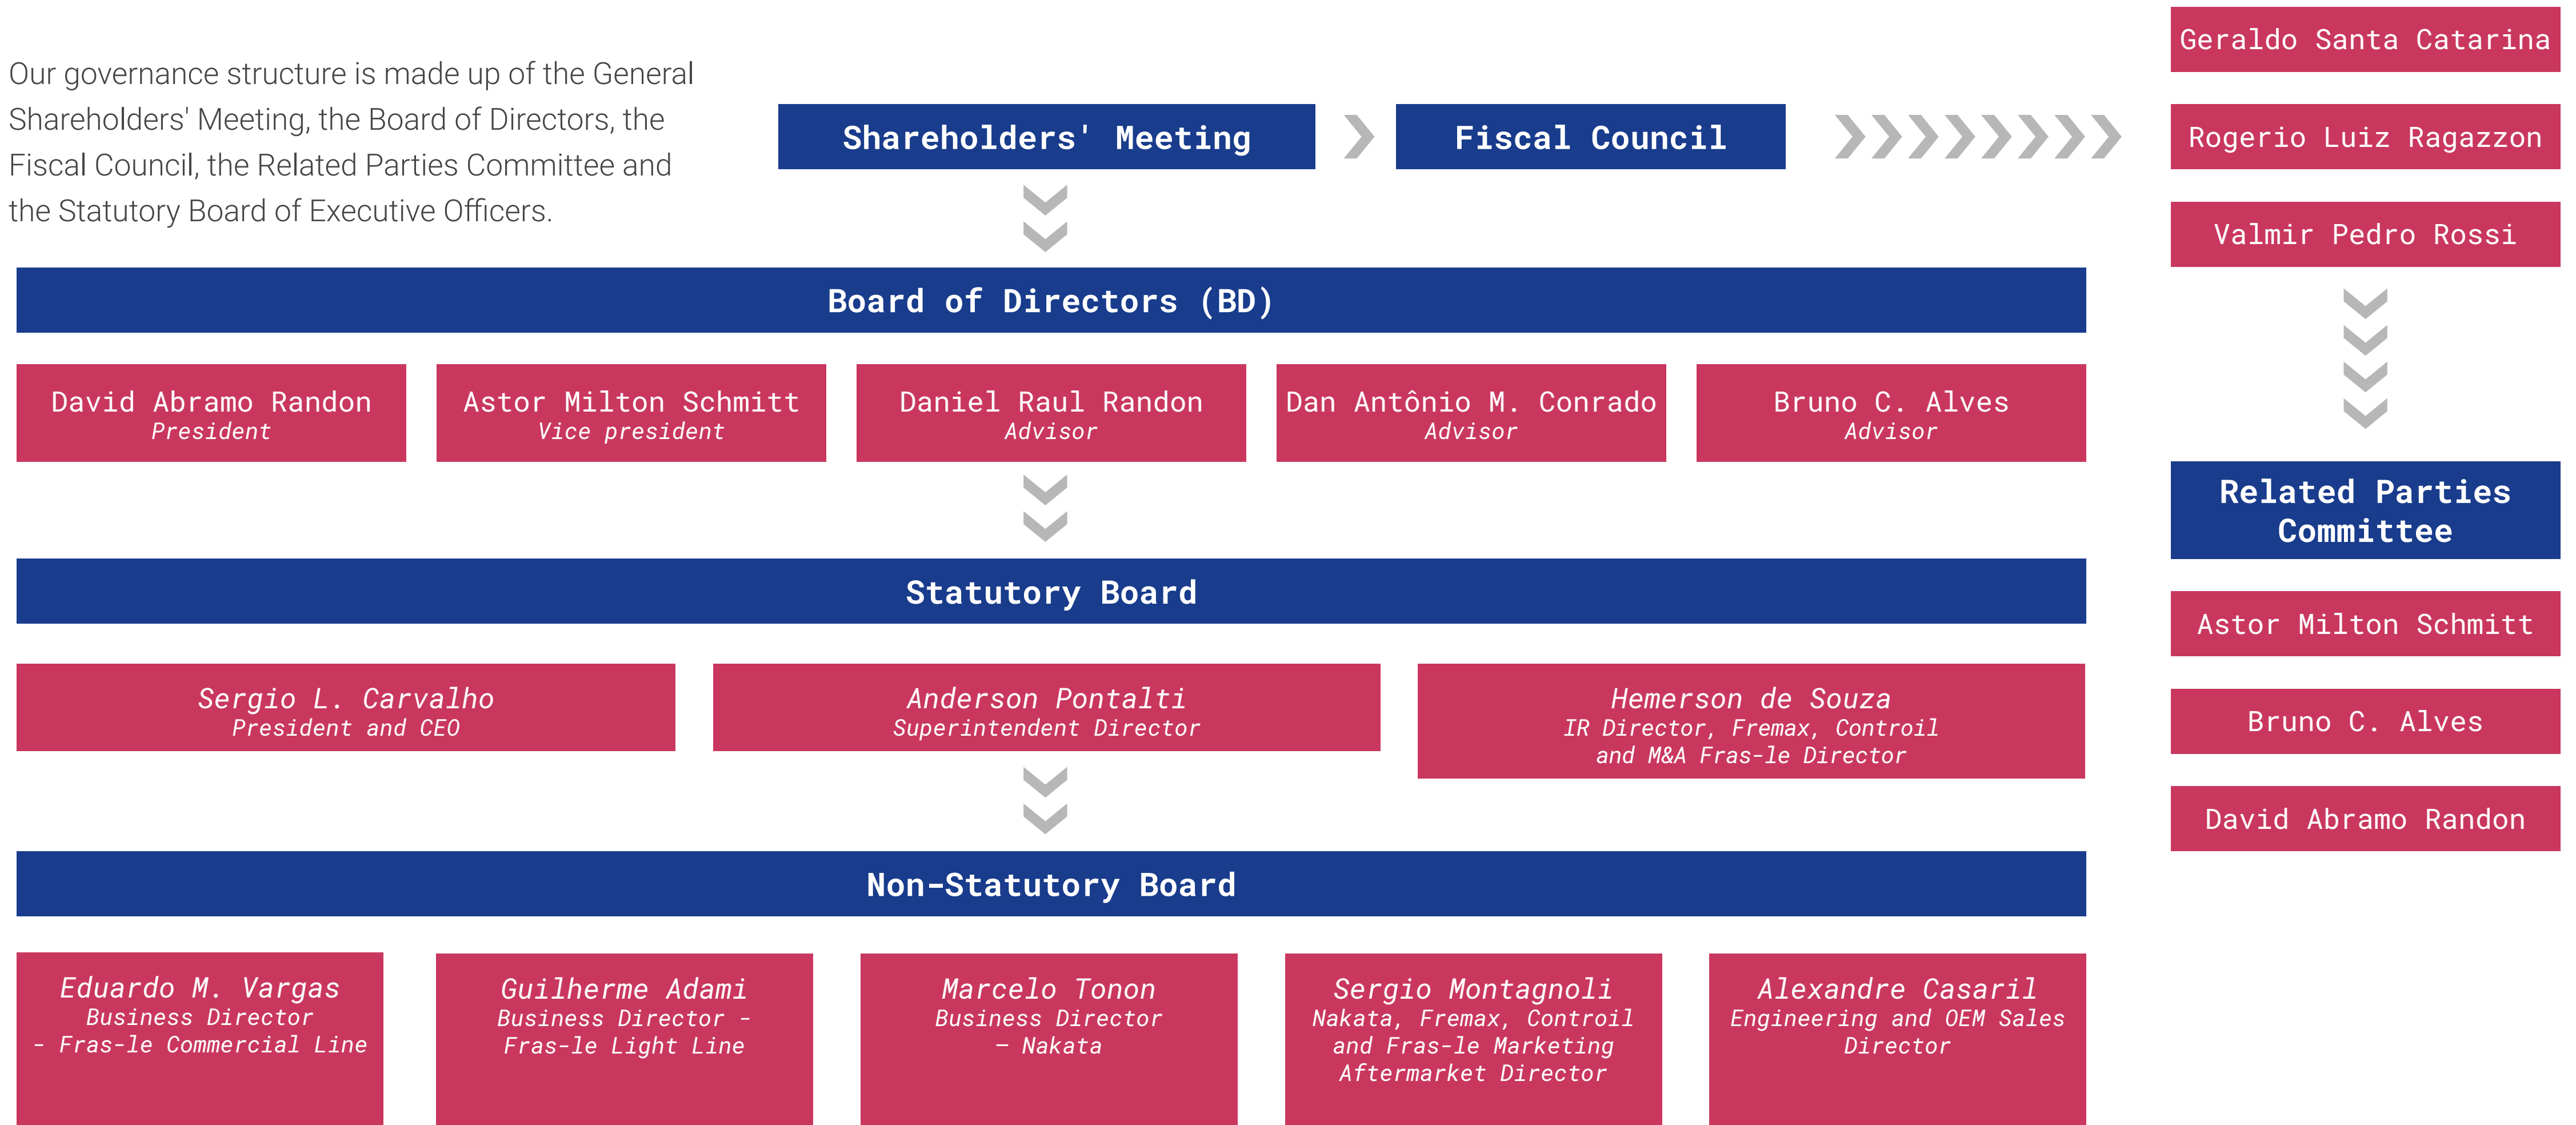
Our governance structure is made up of the General Shareholders' Meeting, the Board of Directors, the Fiscal Council, the Related Parties Committee and the Statutory Board of Executive Officers.

Shareholders' Meeting

Fiscal Council

Geraldo Santa Catarina

Rogerio Luiz Ragazzon

Valmir Pedro Rossi

Board of Directors (BD)

David Abramo Randon
President

Astor Milton Schmitt
Vice president

Daniel Raul Randon
Advisor

Dan Antônio M. Conrado
Advisor

Bruno C. Alves
Advisor

Related Parties Committee

Astor Milton Schmitt

Bruno C. Alves

David Abramo Randon

Statutory Board

Sergio L. Carvalho
President and CEO

Anderson Pontalti
Superintendent Director

Hemerson de Souza
IR Director, Fremax, Controil and M&A Fras-le Director

Non-Statutory Board

Eduardo M. Vargas
Business Director - Fras-le Commercial Line

Guilherme Adami
Business Director - Fras-le Light Line

Marcelo Tonon
Business Director – Nakata

Sergio Montagnoli
Nakata, Fremax, Controil and Fras-le Marketing Aftermarket Director

Alexandre Casaril
Engineering and OEM Sales Director